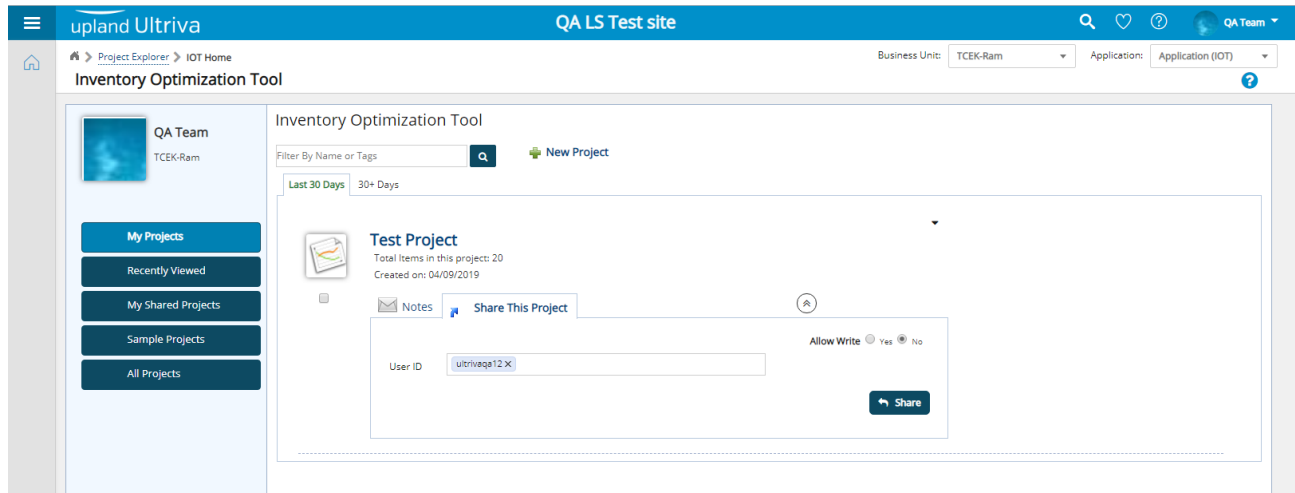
upland Ultriva

QA LS Test site

QA Team

Project Explorer > IOT Home

Inventory Optimization Tool

Business Unit: TCEK-Ram

Application: Application (IOT)

QA Team

TCEK-Ram

My Projects

Recently Viewed

My Shared Projects

Sample Projects

All Projects

Inventory Optimization Tool

Filter By Name or Tags

New Project

Last 30 Days

30+ Days

Test Project

Total Items in this project: 20

Created on: 04/09/2019

Notes

Share This Project

Allow Write Yes No

User ID

ultrivaqa12 ×

Share